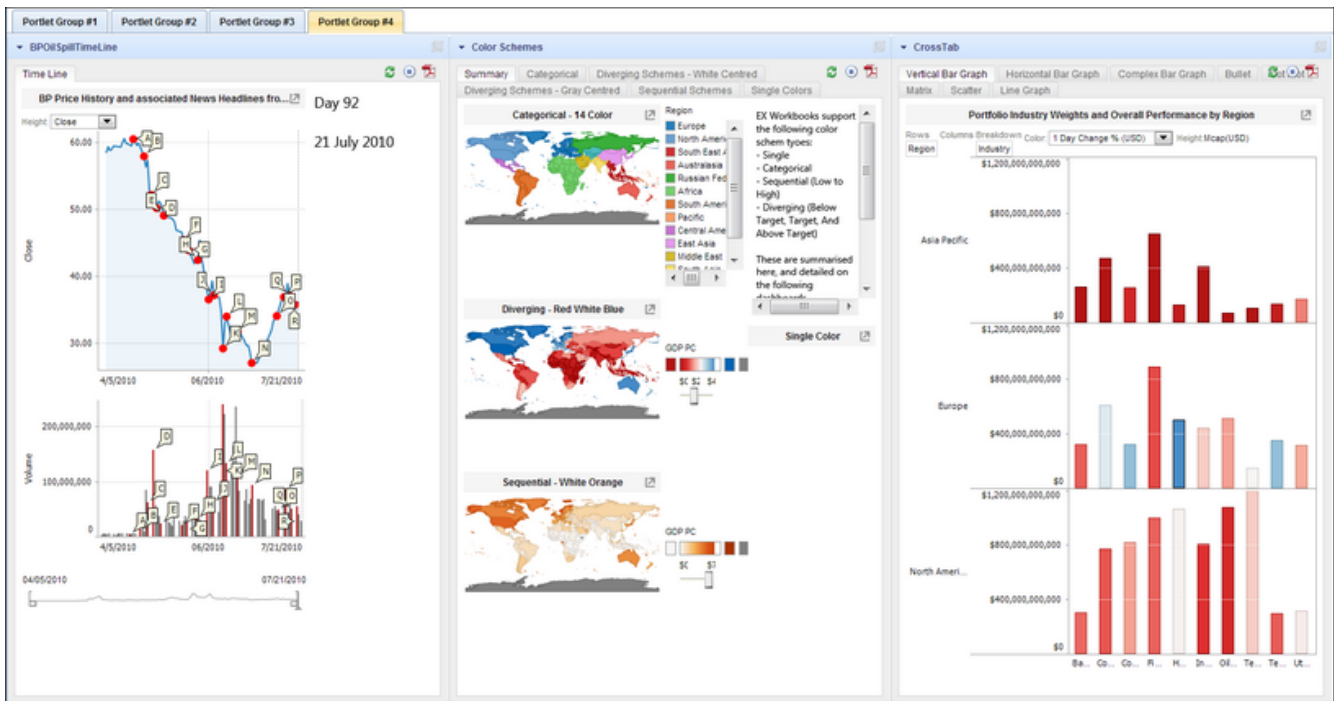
Portlet Group #1 Portlet Group #2 Portlet Group #3 Portlet Group #4

BPOilSpillTimeLine

Time Line

BP Price History and associated News Headlines fro...

Day 92

21 July 2010

Height: Close

60.00
50.00
40.00
30.00

Close

A B C D E F G H I J K L M N O P Q R

4/5/2010 06/2010 7/21/2010

200,000,000
100,000,000
0

Volume

4/5/2010 06/2010 7/21/2010

04/05/2010 07/21/2010

Color Schemes

Summary Categorical Diverging Schemes - White Centred Diverging Schemes - Gray Centred Sequential Schemes Single Colors

Categorical - 14 Color

Region
Europe
North Americ
South East A
Australasia
Russian Fed
Africa
South Ameri
Pacific
Central Ame
East Asia
Middle East
South Asia

EX Workbooks support the following color schem tyoes:
- Single
- Categorical
- Sequential (Low to High)
- Diverging (Below Target, Target, And Above Target)

These are summarised here, and detailed on the following dashboards:

Diverging - Red White Blue

GDP PC

$0 $2 $4

Single Color

Sequential - White Orange

GDP PC

$0 $7

CrossTab

Vertical Bar Graph Horizontal Bar Graph Complex Bar Graph Bullet Dot Plot Matrix Scatter Line Graph

Portfolio Industry Weights and Overall Performance by Region

Rows Columns Breakdown Color: 1 Day Change % (USD) Height: Mcap(USD)

Region Industry

$1,200,000,000,000
$800,000,000,000
$400,000,000,000
$0

Asia Pacific

$1,200,000,000,000
$800,000,000,000
$400,000,000,000
$0

Europe

$1,200,000,000,000
$800,000,000,000
$400,000,000,000
$0

North Ameri...

Ba... Co... Co... Fi... H... In... Oil... Te... Te... Ut...